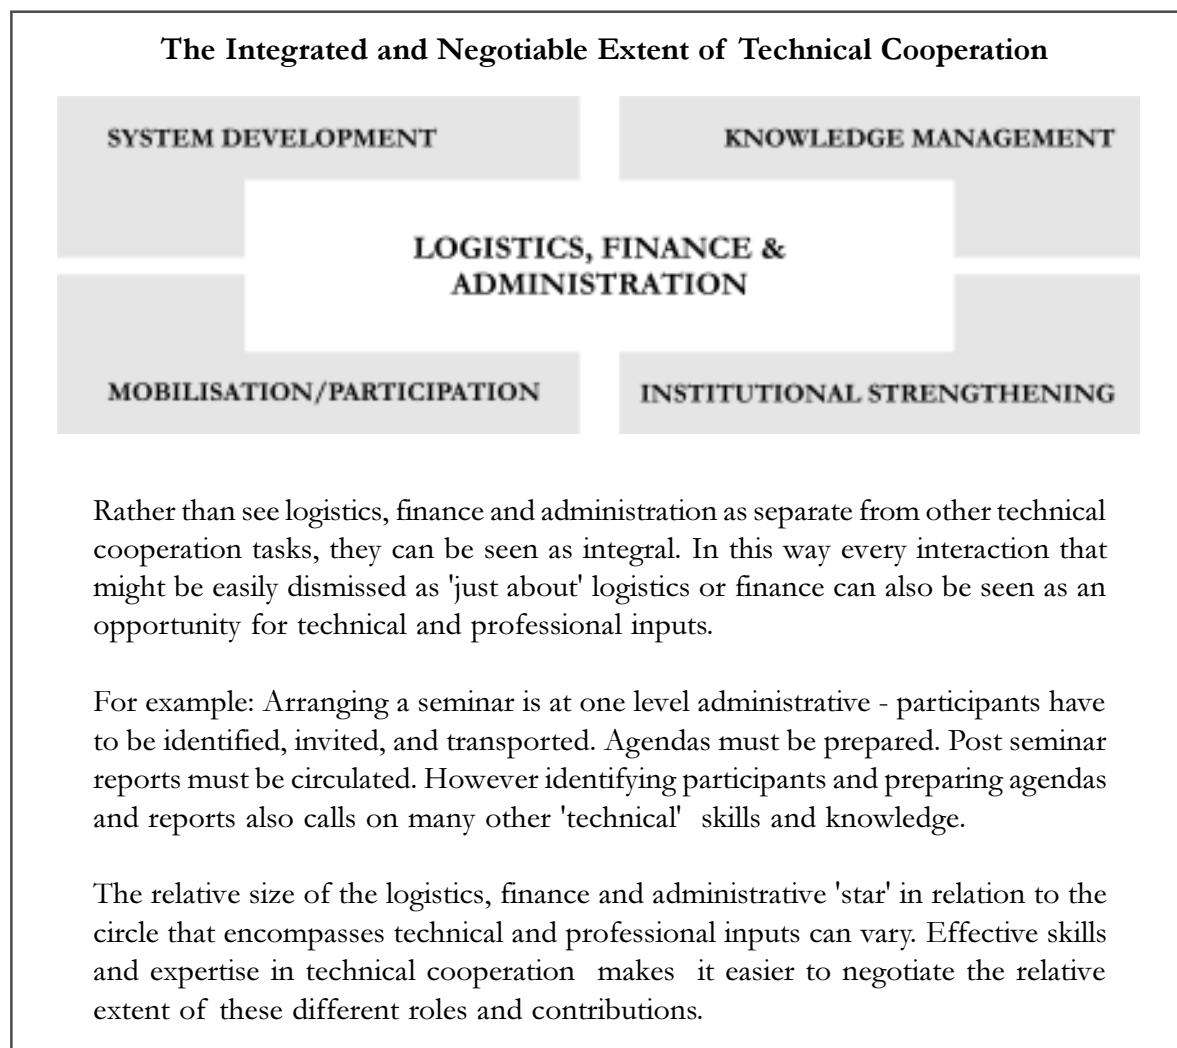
The Integrated and Negotiable Extent of Technical Cooperation

SYSTEM DEVELOPMENT

KNOWLEDGE MANAGEMENT

LOGISTICS, FINANCE & ADMINISTRATION

MOBILISATION/PARTICIPATION

INSTITUTIONAL STRENGTHENING

Rather than see logistics, finance and administration as separate from other technical cooperation tasks, they can be seen as integral. In this way every interaction that might be easily dismissed as 'just about' logistics or finance can also be seen as an opportunity for technical and professional inputs.

For example: Arranging a seminar is at one level administrative - participants have to be identified, invited, and transported. Agendas must be prepared. Post seminar reports must be circulated. However identifying participants and preparing agendas and reports also calls on many other 'technical' skills and knowledge.

The relative size of the logistics, finance and administrative 'star' in relation to the circle that encompasses technical and professional inputs can vary. Effective skills and expertise in technical cooperation makes it easier to negotiate the relative extent of these different roles and contributions.